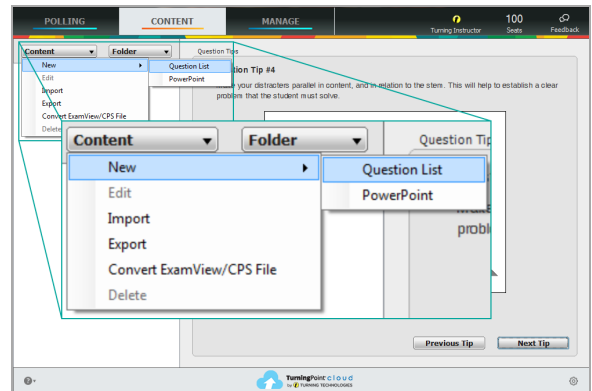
POLLING CONTENT MANAGE

Turning Instructor

100 Seats

Feedback

Content Folder

New

Question List

PowerPoint

Edit

Import

Export

Convert ExamView/CPS File

Delete

Question Tips

Question Tip #4

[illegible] your distracters parallel in content, and in relation to the stem. This will help to establish a clear problem that the student must solve.

Content Folder

New

Question List

PowerPoint

Edit

Import

Export

Convert ExamView/CPS File

Delete

Question Tip

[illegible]

probl

Previous Tip

Next Tip

TurningPoint cloud

by TURNING TECHNOLOGIES